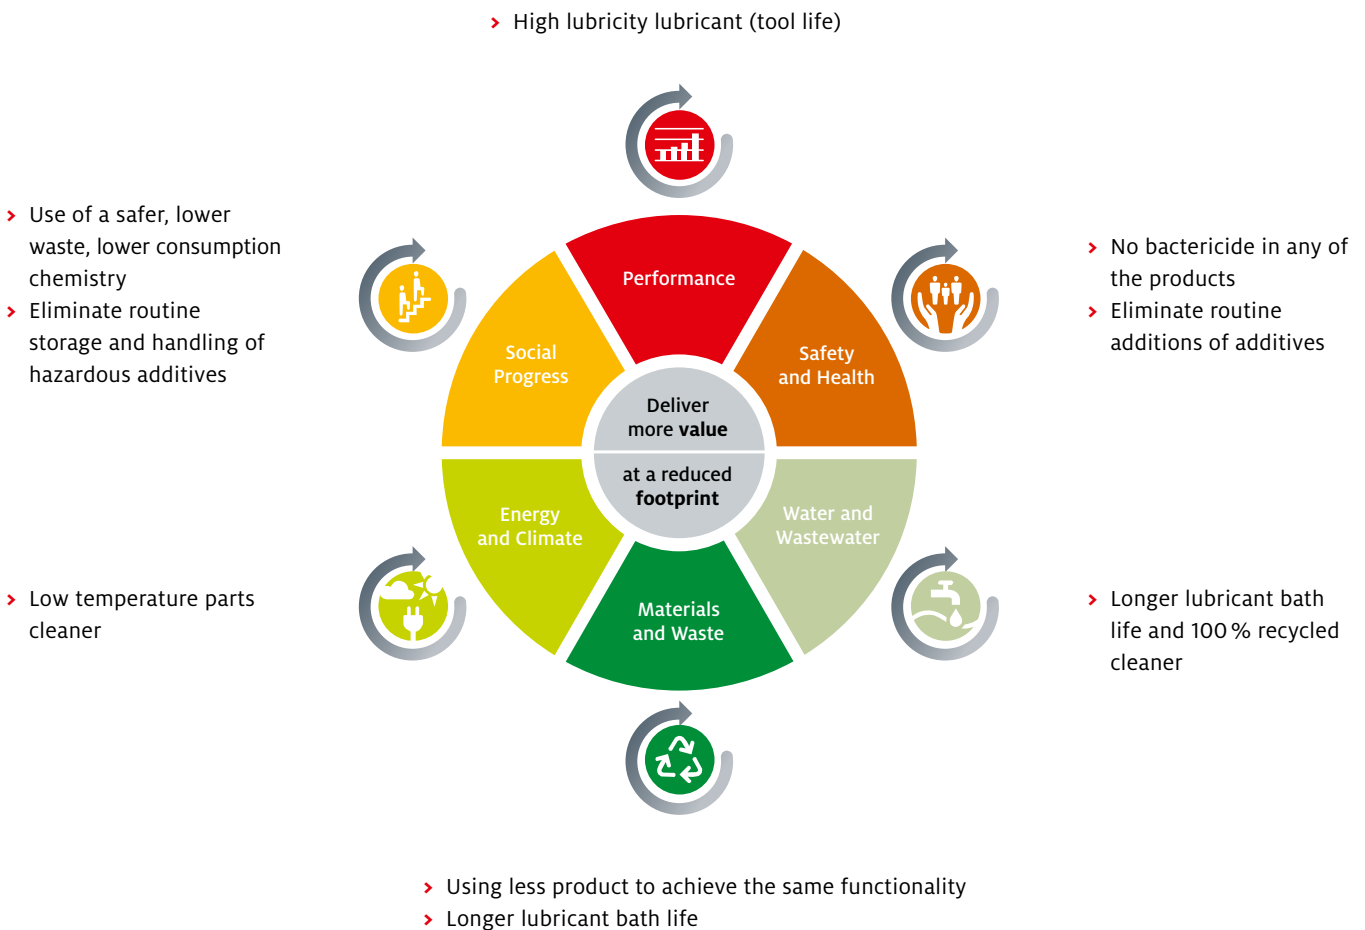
› High lubricity lubricant (tool life)

› Use of a safer, lower waste, lower consumption chemistry
› Eliminate routine storage and handling of hazardous additives

› No bactericide in any of the products
› Eliminate routine additions of additives

Performance

Social Progress

Safety and Health

Deliver more value

at a reduced footprint

Energy and Climate

Water and Wastewater

Materials and Waste

› Low temperature parts cleaner

› Longer lubricant bath life and 100 % recycled cleaner

› Using less product to achieve the same functionality
› Longer lubricant bath life